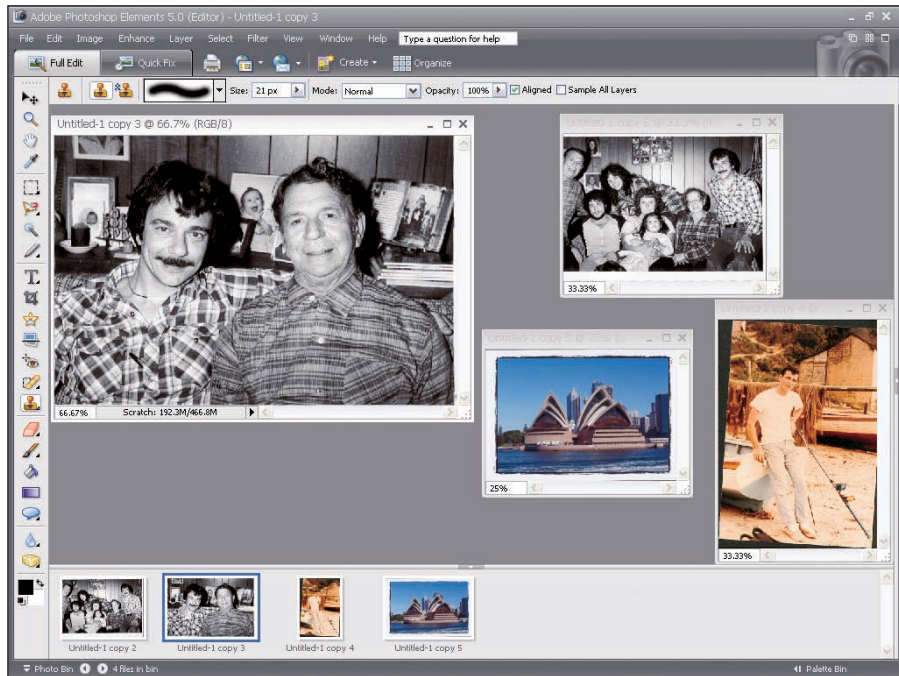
Adobe Photoshop Elements 5.0 (Editor) - Untitled-1 copy 3

File Edit Image Enhance Layer Select Filter View Window Help Type a question for help

Full Edit Quick Fix Create Organize

Size: 21 px Mode: Normal Opacity: 100% Aligned Sample All Layers

Untitled-1 copy 3 @ 66.7% (RGB/8)

66.67% Scratch: 192.3M/466.8M

Untitled-1 copy 2 @ 33.3% (RGB/8)

33.33%

Untitled-1 copy 5 @ 25% (RGB/8)

25%

Untitled-1 copy 4 @ 33.3% (RGB/8)

33.33%

Untitled-1 copy 2 Untitled-1 copy 3 Untitled-1 copy 4 Untitled-1 copy 5

Photo Bin 4 files in bin

Palette Bin